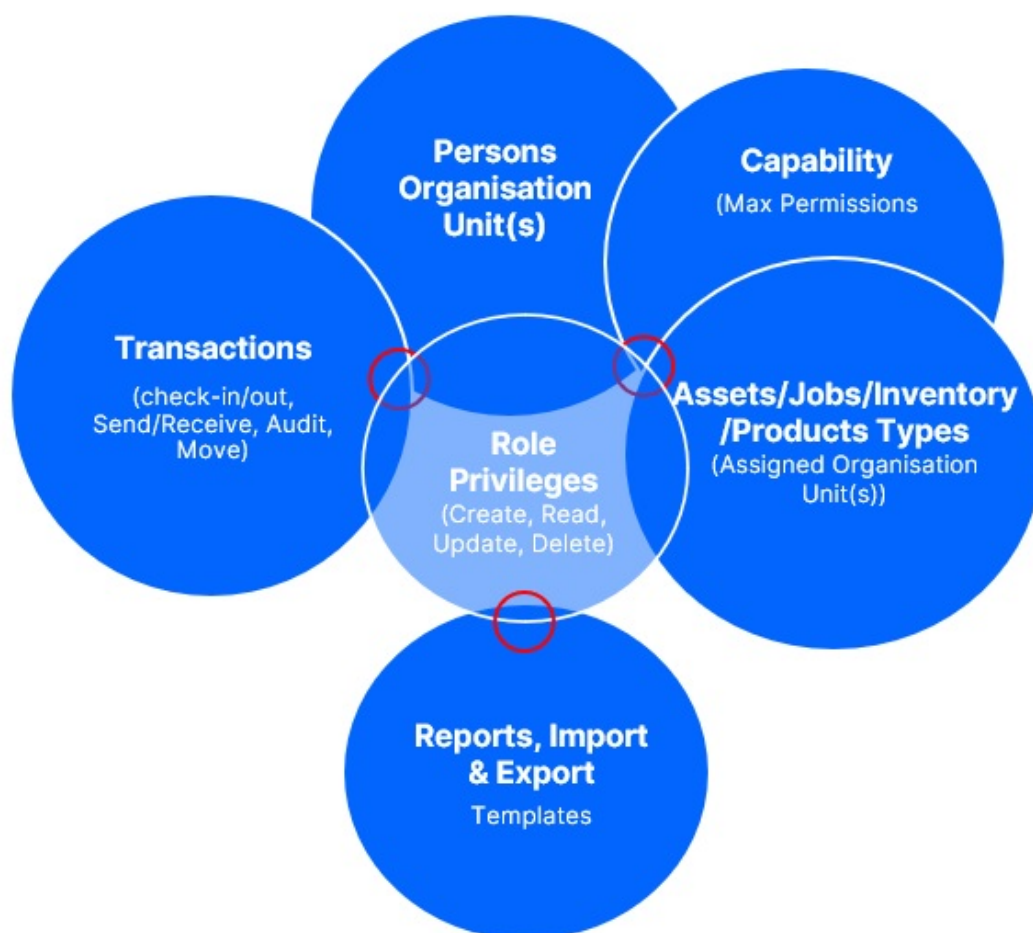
Persons Organisation Unit(s)

Capability
(Max Permissions

Transactions
(check-in/out, Send/Receive, Audit, Move)

Role Privileges
(Create, Read, Update, Delete)

Assets/Jobs/Inventory /Products Types
(Assigned Organisation Unit(s))

Reports, Import & Export
Templates